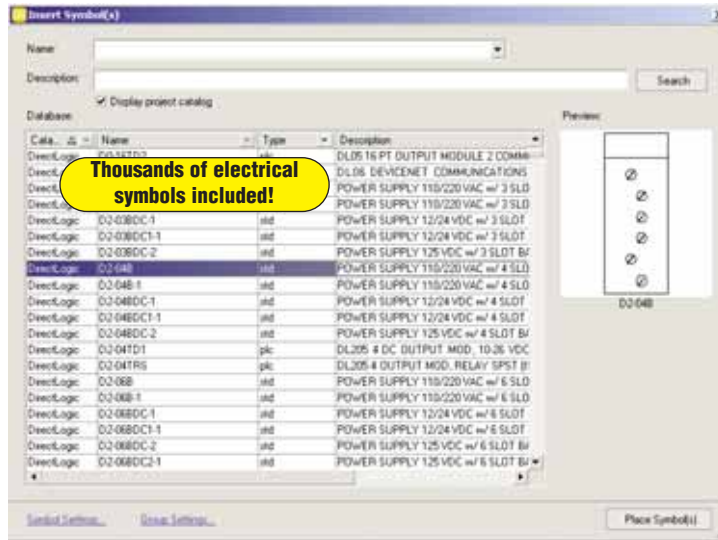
Insert Symbol(s)

Name

Description

Search

Display project catalog

Database

Preview

| Cata... | Name | Type | Description |
|---|---|---|---|
| DirectLogic | D0-16TD2 | plc | DL05 16 PT OUTPUT MODULE 2 COMM |
| DirectLogic | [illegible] | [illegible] | DL06 DEVICENET COMMUNICATIONS |
| DirectLogic | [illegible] | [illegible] | POWER SUPPLY 110/220 VAC w/ 3 SLO |
| DirectLogic | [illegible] | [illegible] | POWER SUPPLY 110/220 VAC w/ 3 SLO |
| DirectLogic | D2-03BDC-1 | std | POWER SUPPLY 12/24 VDC w/ 3 SLOT |
| DirectLogic | D2-03BDC1-1 | std | POWER SUPPLY 12/24 VDC w/ 3 SLOT |
| DirectLogic | D2-03BDC-2 | std | POWER SUPPLY 125 VDC w/ 3 SLOT B/ |
| DirectLogic | D2-04B | std | POWER SUPPLY 110/220 VAC w/ 4 SLO |
| DirectLogic | D2-04B-1 | std | POWER SUPPLY 110/220 VAC w/ 4 SLO |
| DirectLogic | D2-04BDC-1 | std | POWER SUPPLY 12/24 VDC w/ 4 SLOT |
| DirectLogic | D2-04BDC1-1 | std | POWER SUPPLY 12/24 VDC w/ 4 SLOT |
| DirectLogic | D2-04BDC-2 | std | POWER SUPPLY 125 VDC w/ 4 SLOT B/ |
| DirectLogic | D2-04TD1 | plc | DL205 4 DC OUTPUT MOD, 10-26 VDC |
| DirectLogic | D2-04TRS | plc | DL205 4 OUTPUT MOD, RELAY SPST (I |
| DirectLogic | D2-06B | std | POWER SUPPLY 110/220 VAC w/ 6 SLO |
| DirectLogic | D2-06B-1 | std | POWER SUPPLY 110/220 VAC w/ 6 SLO |
| DirectLogic | D2-06BDC-1 | std | POWER SUPPLY 12/24 VDC w/ 6 SLOT |
| DirectLogic | D2-06BDC1-1 | std | POWER SUPPLY 12/24 VDC w/ 6 SLOT |
| DirectLogic | D2-06BDC-2 | std | POWER SUPPLY 125 VDC w/ 6 SLOT B/ |
| DirectLogic | D2-06BDC2-1 | std | POWER SUPPLY 125 VDC w/ 6 SLOT B/ |

Thousands of electrical symbols included!

D2-04B

Symbol Settings...

Group Settings...

Place Symbol(s)